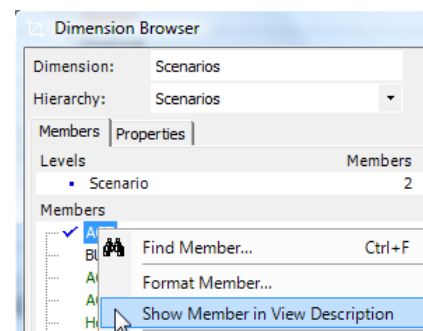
Dimension Browser

Dimension: Scenarios

Hierarchy: Scenarios

Members | Properties

Levels | Members
Scenario | 2

Members

AC
BU
AC
AC
HC

Find Member... Ctrl+F
Format Member...
Show Member in View Description